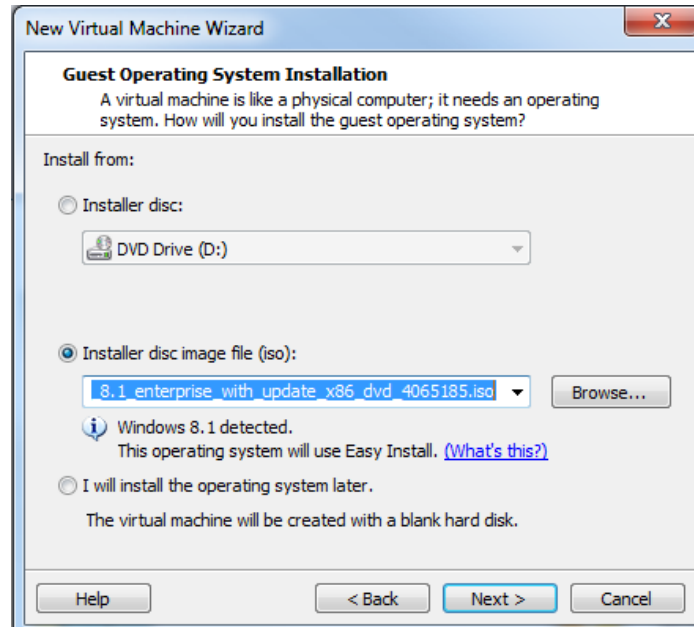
New Virtual Machine Wizard

Guest Operating System Installation

A virtual machine is like a physical computer; it needs an operating system. How will you install the guest operating system?

Install from:

Installer disc:

DVD Drive (D:)

Installer disc image file (iso):

8.1_enterprise_with_update_x86_dvd_4065185.iso

Browse...

Windows 8.1 detected.

This operating system will use Easy Install. (What's this?)

I will install the operating system later.

The virtual machine will be created with a blank hard disk.

Help

< Back

Next >

Cancel